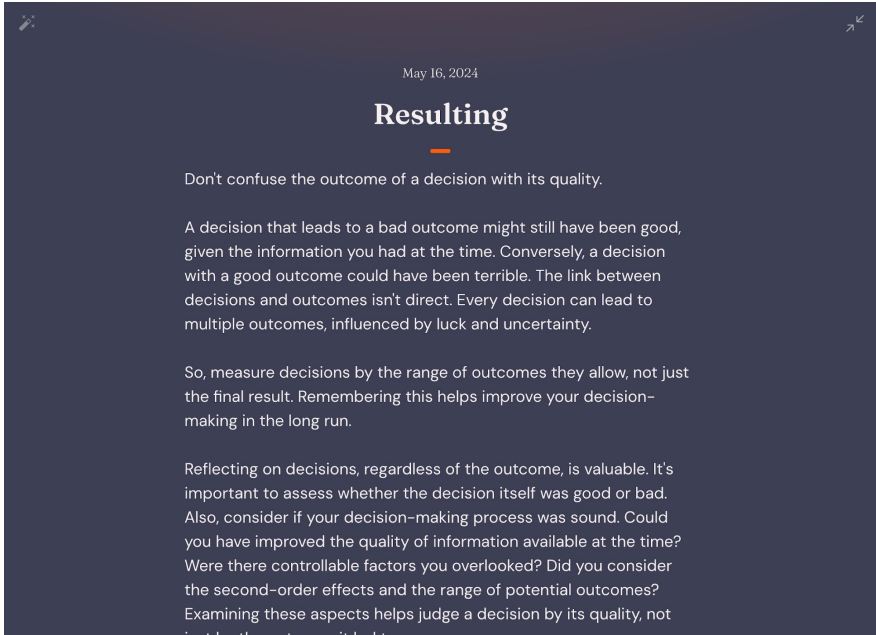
May 16, 2024

Resulting

Don't confuse the outcome of a decision with its quality.

A decision that leads to a bad outcome might still have been good, given the information you had at the time. Conversely, a decision with a good outcome could have been terrible. The link between decisions and outcomes isn't direct. Every decision can lead to multiple outcomes, influenced by luck and uncertainty.

So, measure decisions by the range of outcomes they allow, not just the final result. Remembering this helps improve your decision-making in the long run.

Reflecting on decisions, regardless of the outcome, is valuable. It's important to assess whether the decision itself was good or bad. Also, consider if your decision-making process was sound. Could you have improved the quality of information available at the time? Were there controllable factors you overlooked? Did you consider the second-order effects and the range of potential outcomes? Examining these aspects helps judge a decision by its quality, not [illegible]